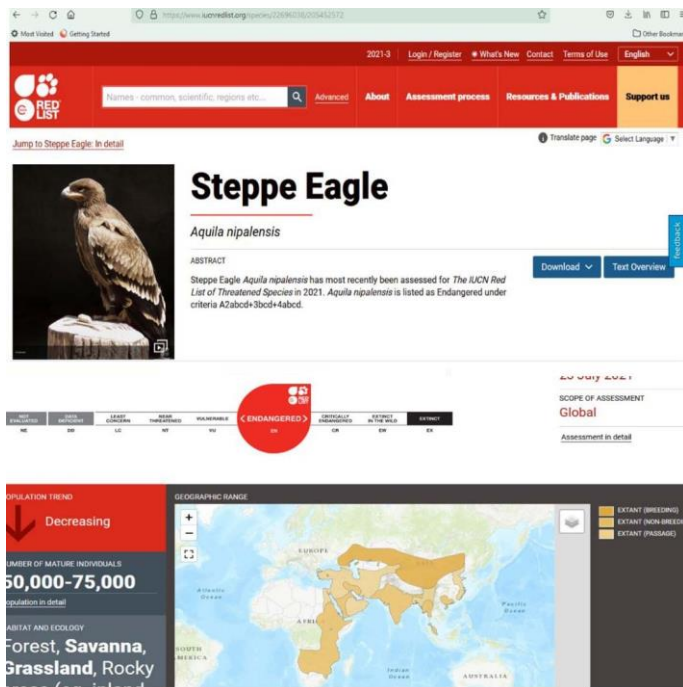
https://www.iucnredlist.org/species/22696038/205452572

Most Visited Getting Started

Other Bookmarks

2021-3 Login / Register What's New Contact Terms of Use English

RED LIST

Names - common, scientific, regions etc....

Advanced About Assessment process Resources & Publications Support us

Jump to Steppe Eagle: In detail

Translate page Select Language

Steppe Eagle

Aquila nipalensis

ABSTRACT

Steppe Eagle *Aquila nipalensis* has most recently been assessed for *The IUCN Red List of Threatened Species* in 2021. *Aquila nipalensis* is listed as Endangered under criteria A2abcd+3bcd+4abcd.

Download Text Overview

Feedback

NOT EVALUATED NE

DATA DEFICIENT DD

LEAST CONCERN LC

NEAR THREATENED NT

VULNERABLE VU

ENDANGERED EN

CRITICALLY ENDANGERED CR

EXTINCT IN THE WILD EW

EXTINCT EX

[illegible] July 2021

SCOPE OF ASSESSMENT

Global

Assessment in detail

OPULATION TREND

Decreasing

UMBER OF MATURE INDIVIDUALS

50,000-75,000

opulation in detail

ABITAT AND ECOLOGY

Forest, Savanna, Grassland, Rocky

GEOGRAPHIC RANGE

EUROPE

Atlantic Ocean

AFRICA

SOUTH AMERICA

Indian Ocean

Pacific Ocean

AUSTRALIA

EXTANT (BREEDING)

EXTANT (NON-BREEDI

EXTANT (PASSAGE)